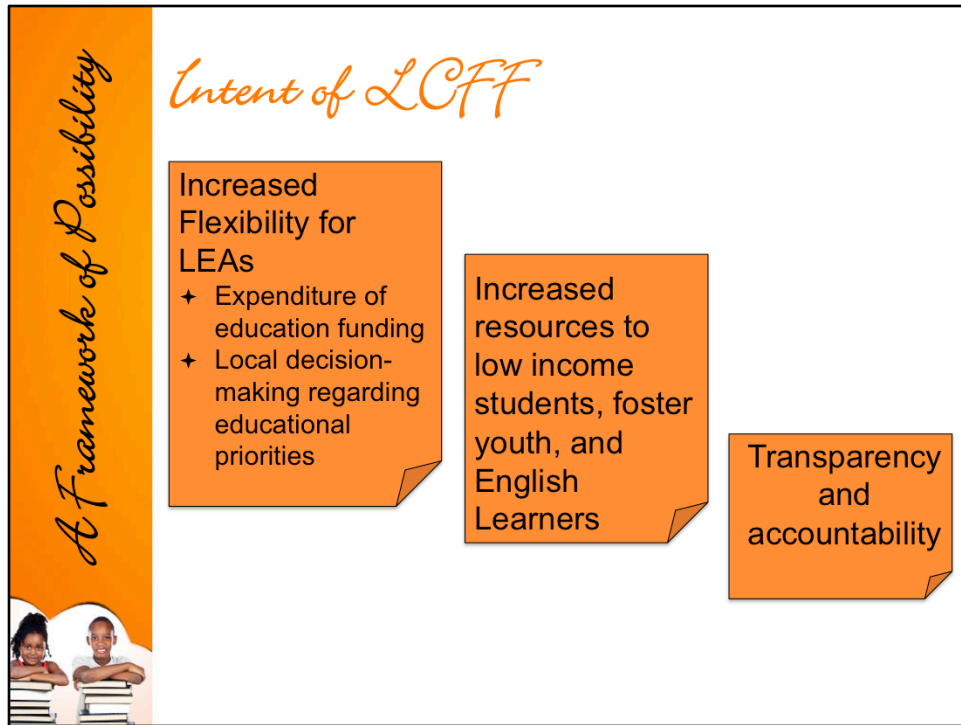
A Framework of Possibility

Intent of LCFF

Increased Flexibility for LEAs

- Expenditure of education funding
- Local decision-making regarding educational priorities

Increased resources to low income students, foster youth, and English Learners

Transparency and accountability